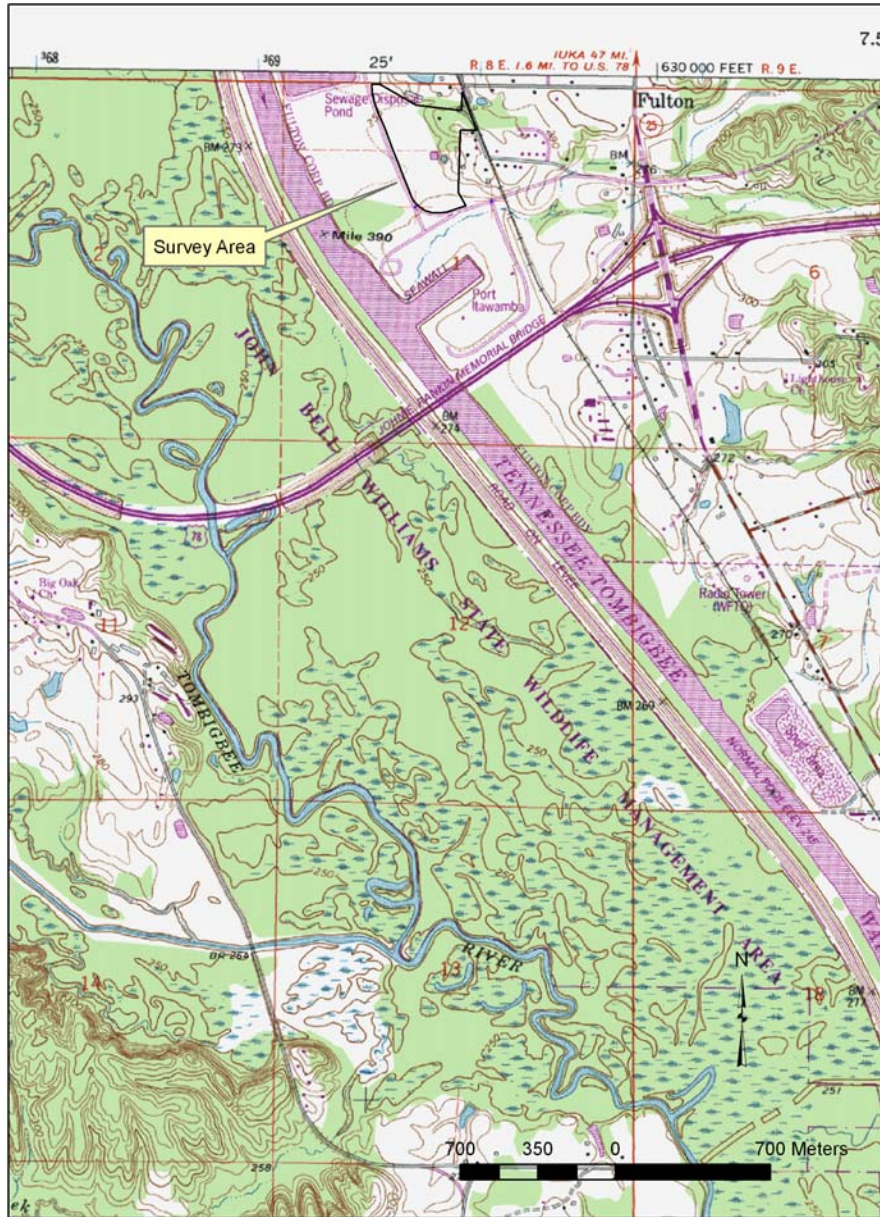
7.5

368 369 25' R. 8 E. IUKA 47 MI. 1.6 MI. TO U.S. 78 630 000 FEET R. 9 E.

Fulton

Sewage Disposal Pond

BM 273

25

BM

Survey Area

Mile 390

SEAWALL

Port Itawamba

6

JOHNNIE RANKIN MEMORIAL BRIDGE

300

JOHN BELL WILLIAMS STATE WILDLIFE MANAGEMENT AREA

BM 274

TENNESSEE-TOMBIGBEE

272

78

Big Oak Ch

11

12

Radio Tower (WFTO)

270

TOMBIGBEE

BM 269

250

250

7

293

250

BR 265

13

RIVER

14

N

18

BM 271

257

258

700 350 0 700 Meters